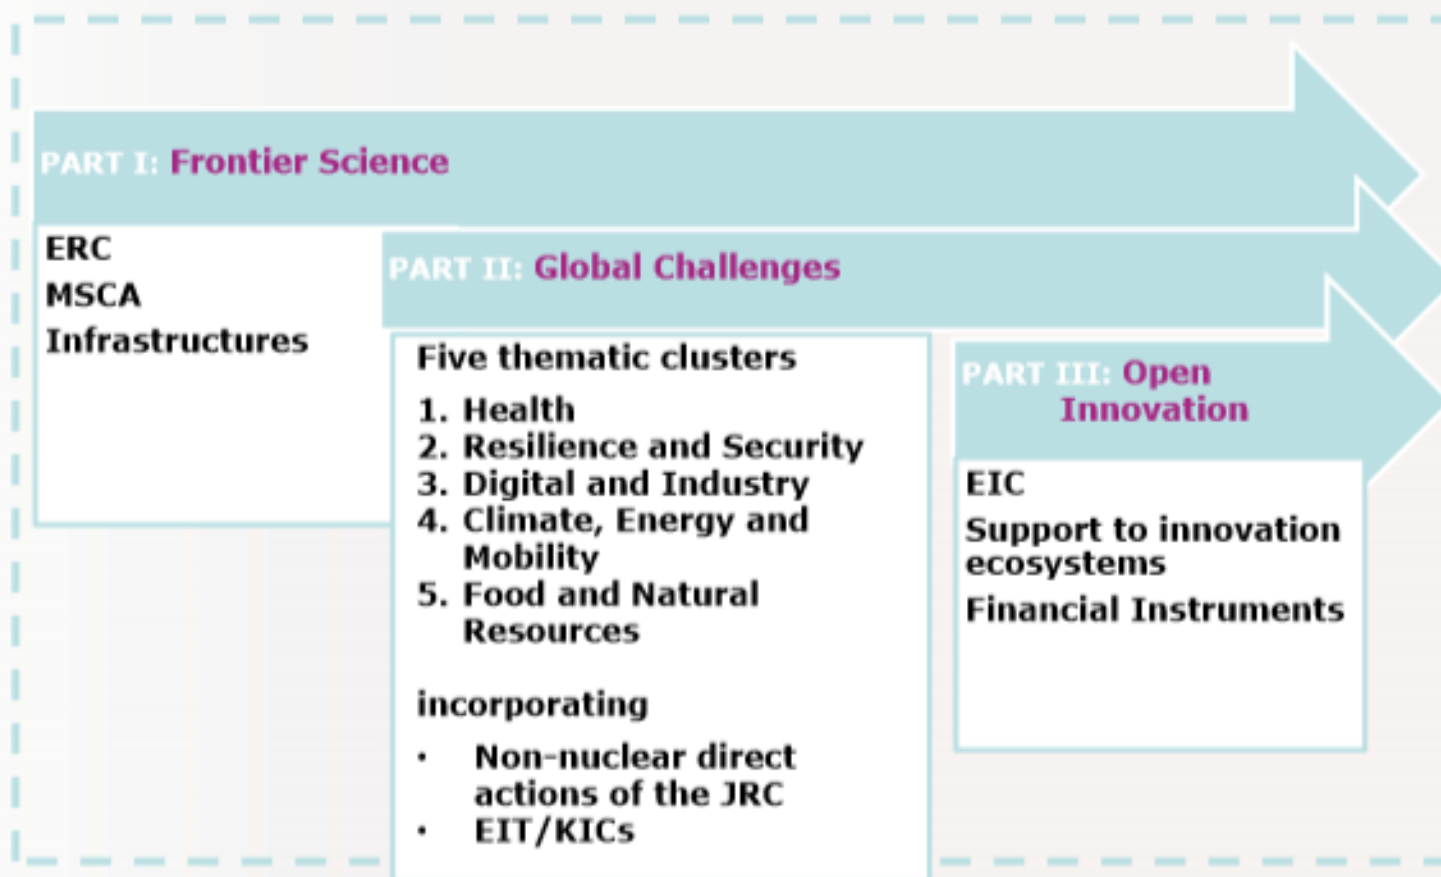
PART I: Frontier Science

ERC
MSCA
Infrastructures

PART II: Global Challenges

Five thematic clusters

1. Health
2. Resilience and Security
3. Digital and Industry
4. Climate, Energy and Mobility
5. Food and Natural Resources

incorporating

• Non-nuclear direct actions of the JRC
• EIT/KICs

PART III: Open Innovation

EIC
Support to innovation ecosystems
Financial Instruments